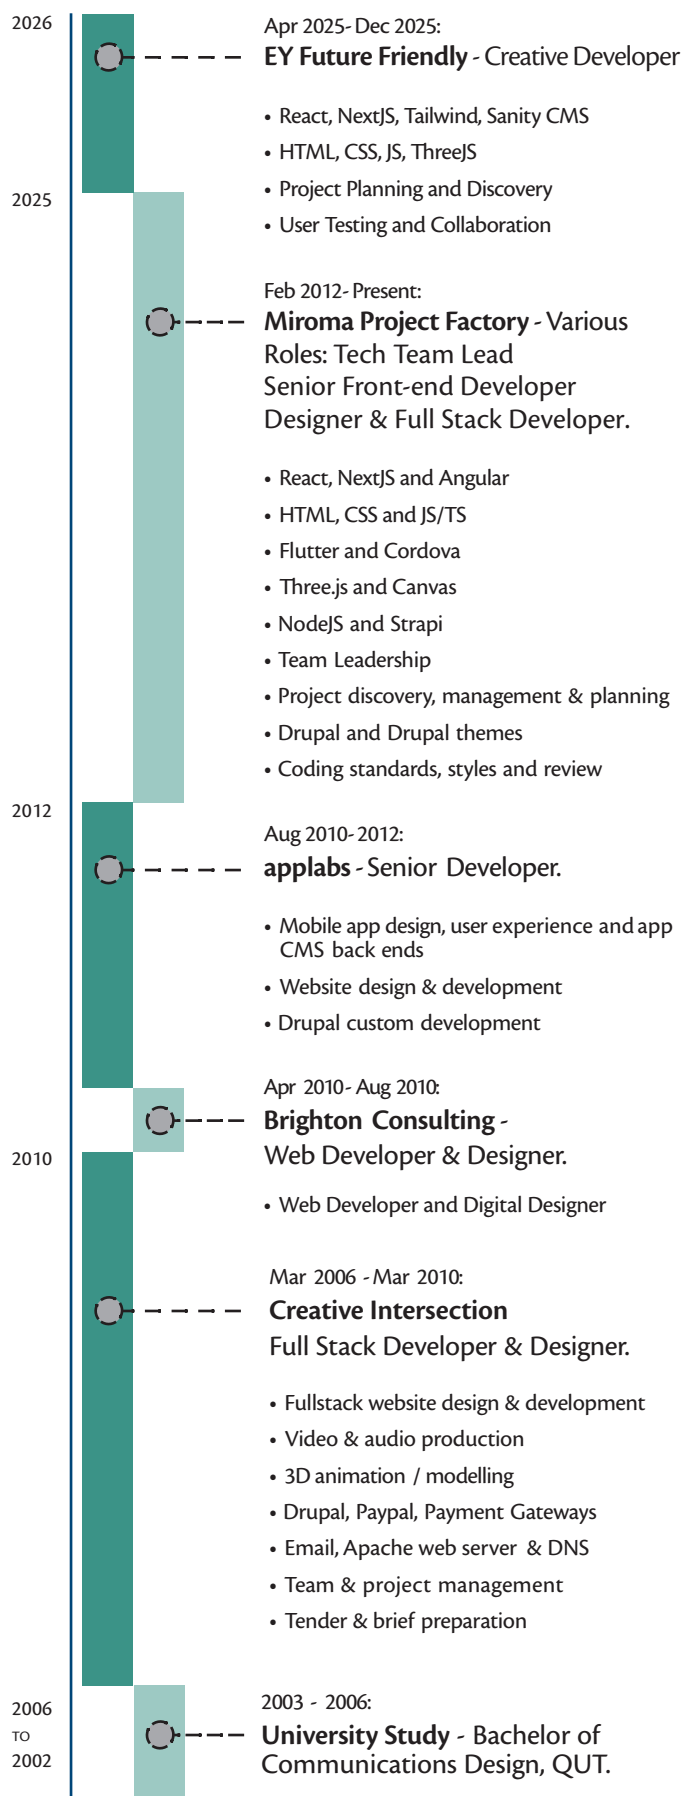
2026

Apr 2025- Dec 2025:
**EY Future Friendly** - Creative Developer

• React, NextJS, Tailwind, Sanity CMS
• HTML, CSS, JS, ThreeJS
• Project Planning and Discovery
• User Testing and Collaboration

2025

Feb 2012- Present:
**Miroma Project Factory** - Various Roles: Tech Team Lead
Senior Front-end Developer
Designer & Full Stack Developer.

• React, NextJS and Angular
• HTML, CSS and JS/TS
• Flutter and Cordova
• Three.js and Canvas
• NodeJS and Strapi
• Team Leadership
• Project discovery, management & planning
• Drupal and Drupal themes
• Coding standards, styles and review

2012

Aug 2010- 2012:
**applabs** - Senior Developer.

• Mobile app design, user experience and app CMS back ends
• Website design & development
• Drupal custom development

Apr 2010- Aug 2010:
**Brighton Consulting** -
Web Developer & Designer.

2010

• Web Developer and Digital Designer

Mar 2006 - Mar 2010:
**Creative Intersection**
Full Stack Developer & Designer.

• Fullstack website design & development
• Video & audio production
• 3D animation / modelling
• Drupal, Paypal, Payment Gateways
• Email, Apache web server & DNS
• Team & project management
• Tender & brief preparation

2006
TO
2002

2003 - 2006:
**University Study** - Bachelor of Communications Design, QUT.